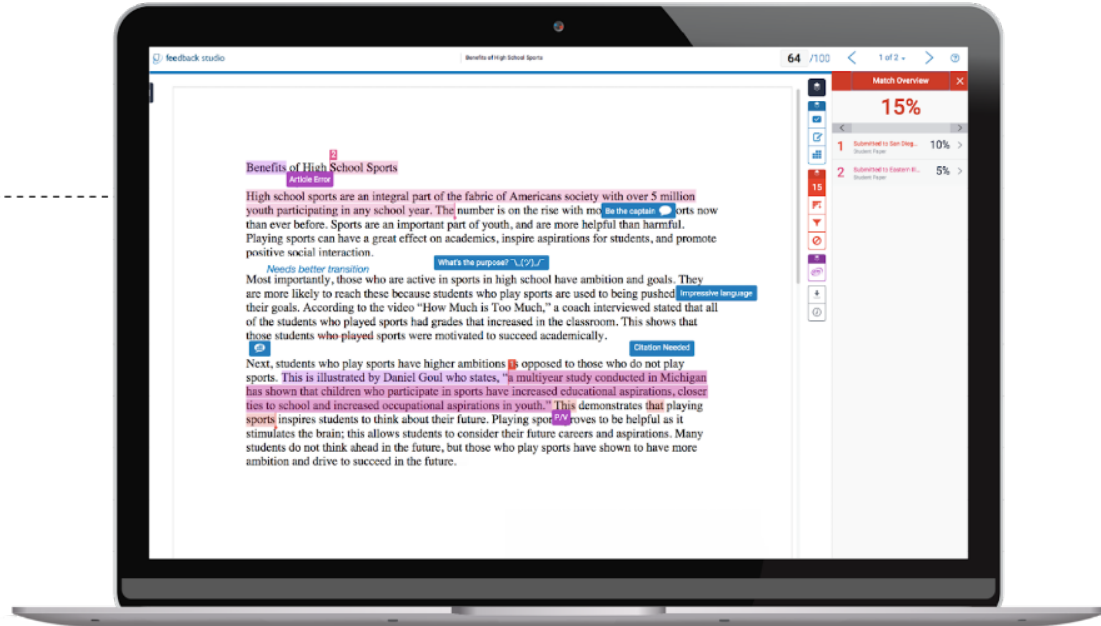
feedback studio

Benefits of High School Sports

64 /100

1 of 2

Match Overview

15%

1 Submitted to San Dieg... Student Paper 10%

2 Submitted to Eastern ill... Student Paper 5%

15

2

Benefits of High School Sports

Article Error

High school sports are an integral part of the fabric of Americans society with over 5 million youth participating in any school year. The number is on the rise with mo Be the captain orts now than ever before. Sports are an important part of youth, and are more helpful than harmful. Playing sports can have a great effect on academics, inspire aspirations for students, and promote positive social interaction.

What's the purpose? ¯\_(ツ)_/¯

Needs better transition

Most importantly, those who are active in sports in high school have ambition and goals. They are more likely to reach these because students who play sports are used to being pushed Impressive language their goals. According to the video "How Much is Too Much," a coach interviewed stated that all of the students who played sports had grades that increased in the classroom. This shows that those students who played sports were motivated to succeed academically.

Citation Needed

Next, students who play sports have higher ambitions 1 opposed to those who do not play sports. This is illustrated by Daniel Goul who states, "a multiyear study conducted in Michigan has shown that children who participate in sports have increased educational aspirations, closer ties to school and increased occupational aspirations in youth." This demonstrates that playing sports inspires students to think about their future. Playing spor P/V roves to be helpful as it stimulates the brain; this allows students to consider their future careers and aspirations. Many students do not think ahead in the future, but those who play sports have shown to have more ambition and drive to succeed in the future.